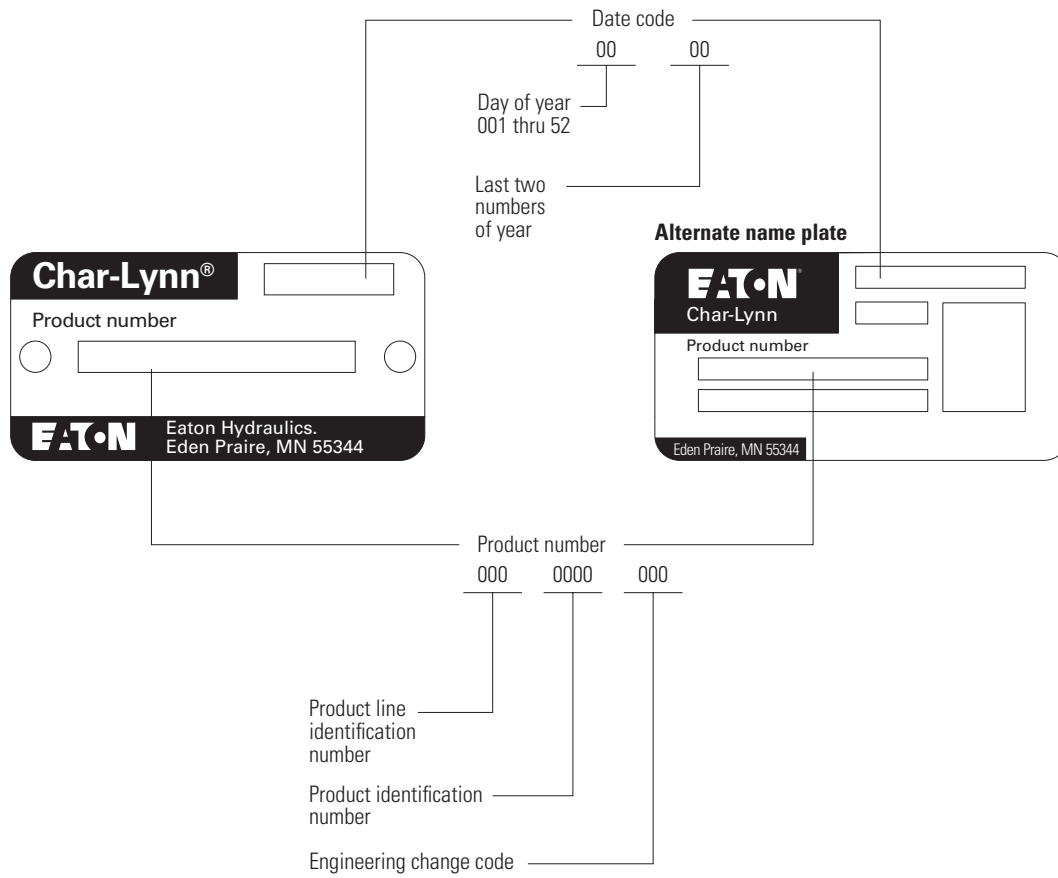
Date code

00 00

Day of year
001 thru 52

Last two
numbers
of year

Alternate name plate

Char-Lynn®

Product number

EATON Eaton Hydraulics.
Eden Praire, MN 55344

EATON
Char-Lynn

Product number

Eden Praire, MN 55344

Product number

000 0000 000

Product line
identification
number

Product identification
number

Engineering change code